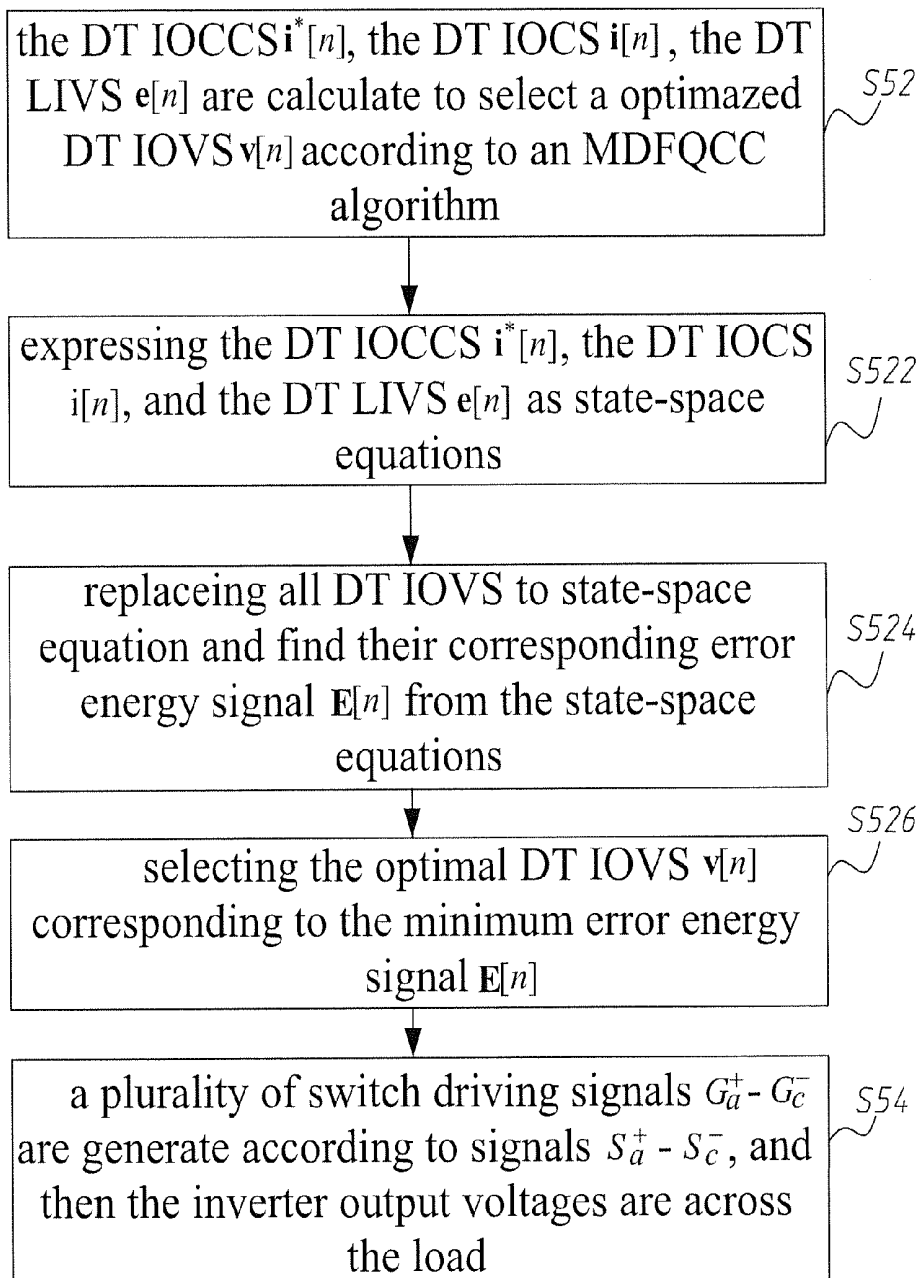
the DT IOCCS $\mathbf{i}^*[n]$, the DT IOCS $\mathbf{i}[n]$, the DT LIVS $\mathbf{e}[n]$ are calculate to select a optimazed DT IOVS $\mathbf{v}[n]$ according to an MDFQCC algorithm

S52

expressing the DT IOCCS $\mathbf{i}^*[n]$, the DT IOCS $\mathbf{i}[n]$, and the DT LIVS $\mathbf{e}[n]$ as state-space equations

S522

replaceing all DT IOVS to state-space equation and find their corresponding error energy signal $\mathbf{E}[n]$ from the state-space equations

S524

S526

selecting the optimal DT IOVS $\mathbf{v}[n]$ corresponding to the minimum error energy signal $\mathbf{E}[n]$

a plurality of switch driving signals $G_a^+$ - $G_c^-$ are generate according to signals $S_a^+$ - $S_c^-$, and then the inverter output voltages are across the load

S54